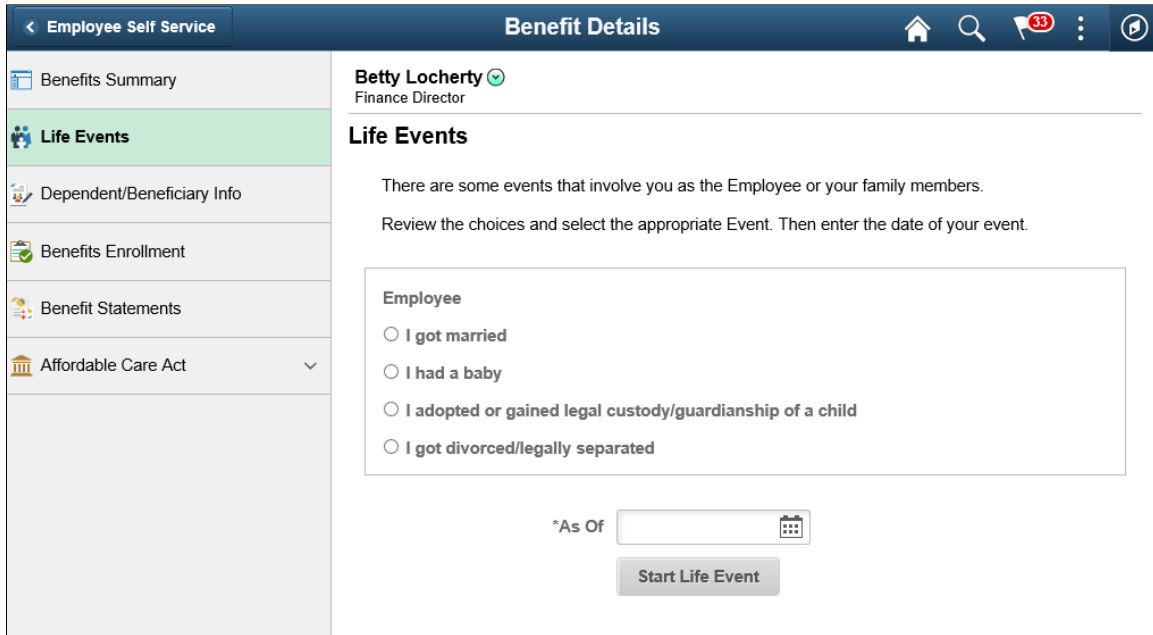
< Employee Self Service

Benefit Details

33

Benefits Summary

Life Events

Dependent/Beneficiary Info

Benefits Enrollment

Benefit Statements

Affordable Care Act

Betty Locherty
Finance Director

Life Events

There are some events that involve you as the Employee or your family members.

Review the choices and select the appropriate Event. Then enter the date of your event.

Employee

I got married

I had a baby

I adopted or gained legal custody/guardianship of a child

I got divorced/legally separated

*As Of

Start Life Event